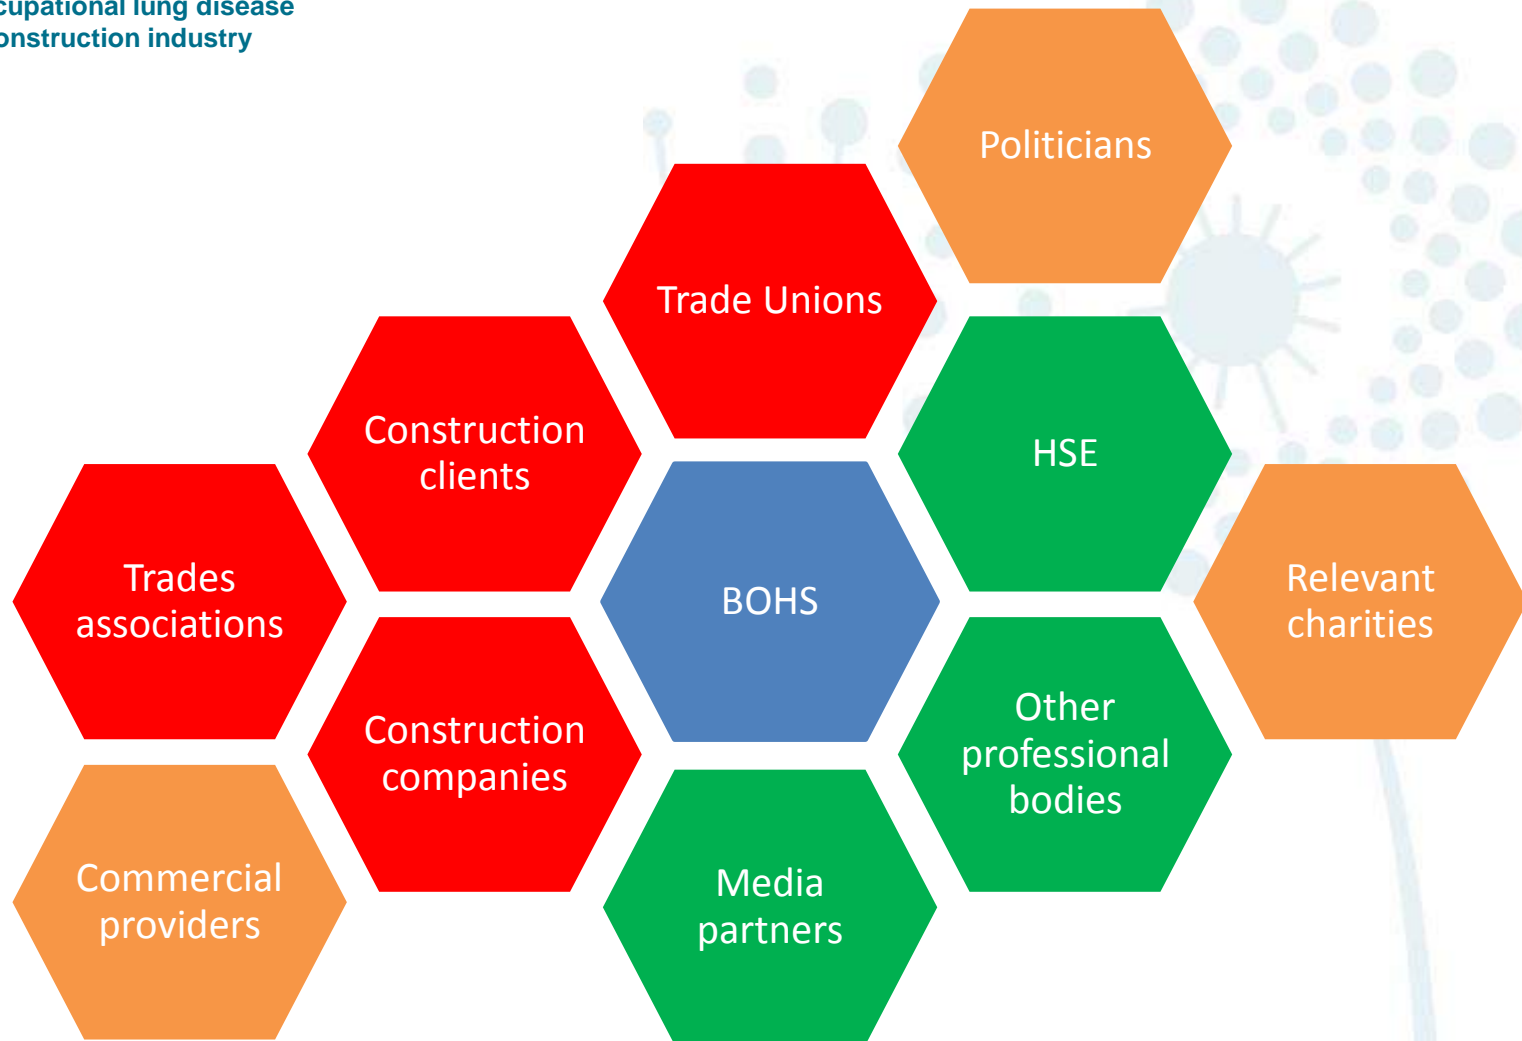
cupational lung disease
onstruction industry

Politicians

Trade Unions

Construction clients

HSE

Trades associations

BOHS

Relevant charities

Construction companies

Other professional bodies

Commercial providers

Media partners